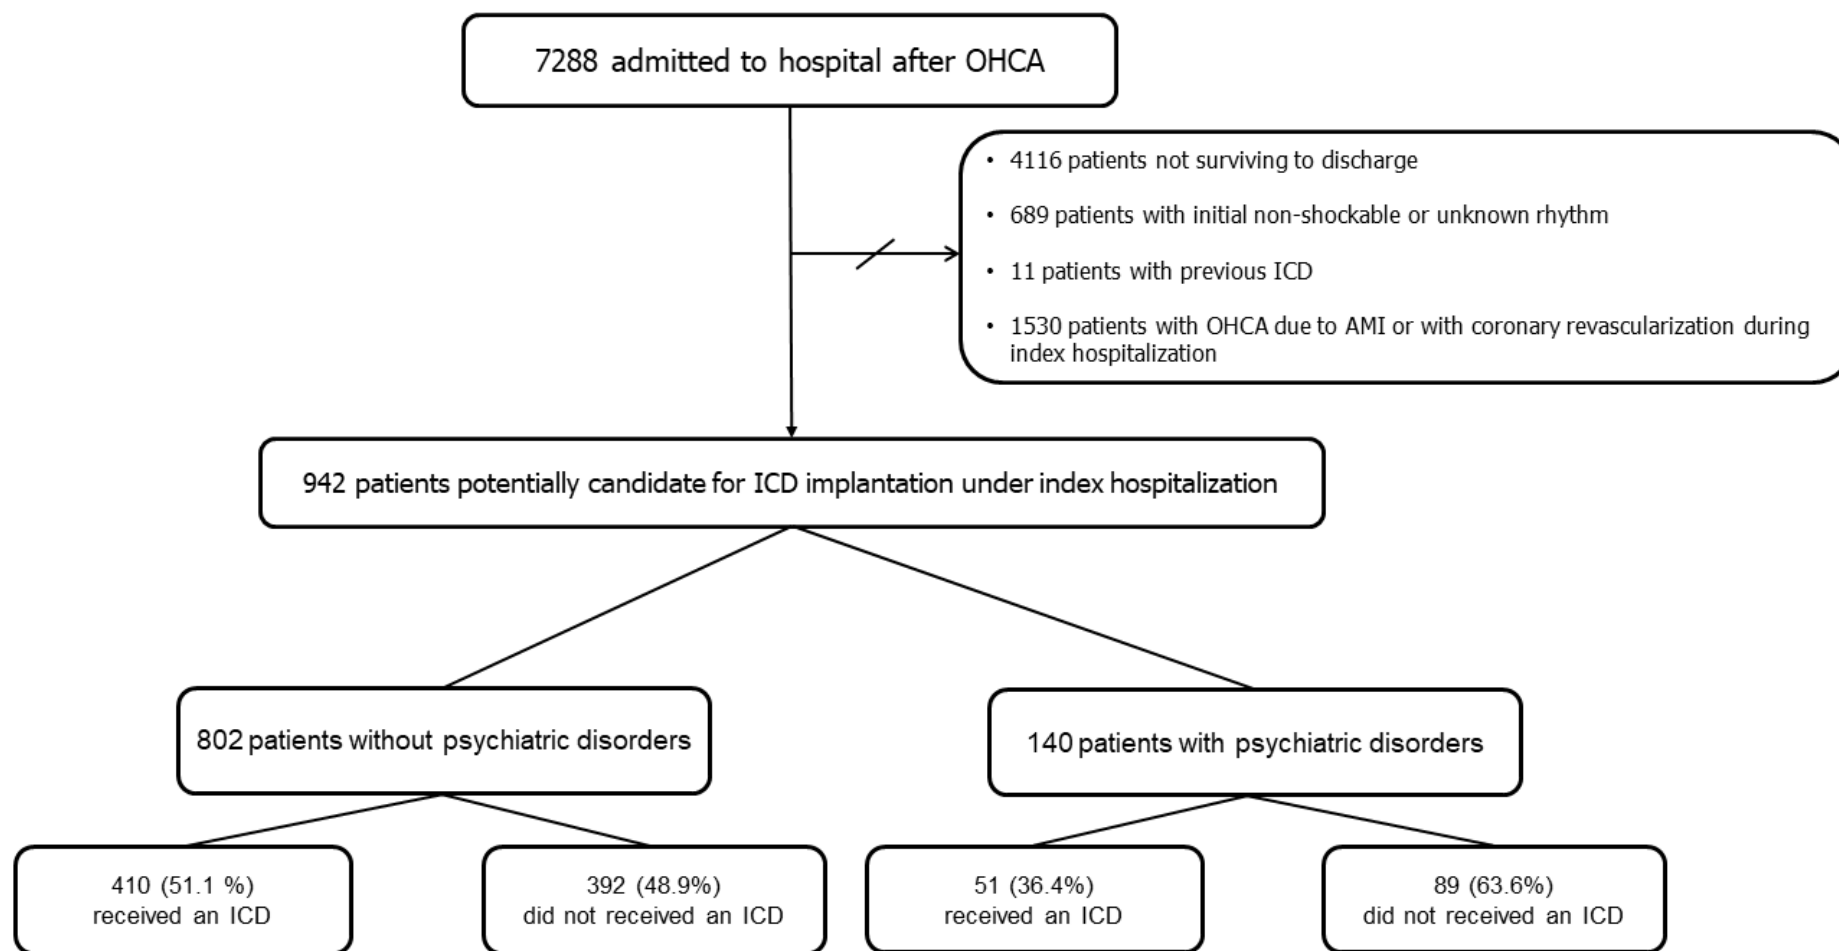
7288 admitted to hospital after OHCA

• 4116 patients not surviving to discharge
• 689 patients with initial non-shockable or unknown rhythm
• 11 patients with previous ICD
• 1530 patients with OHCA due to AMI or with coronary revascularization during index hospitalization

942 patients potentially candidate for ICD implantation under index hospitalization

802 patients without psychiatric disorders

140 patients with psychiatric disorders

410 (51.1 %) received an ICD

392 (48.9%) did not received an ICD

51 (36.4%) received an ICD

89 (63.6%) did not received an ICD